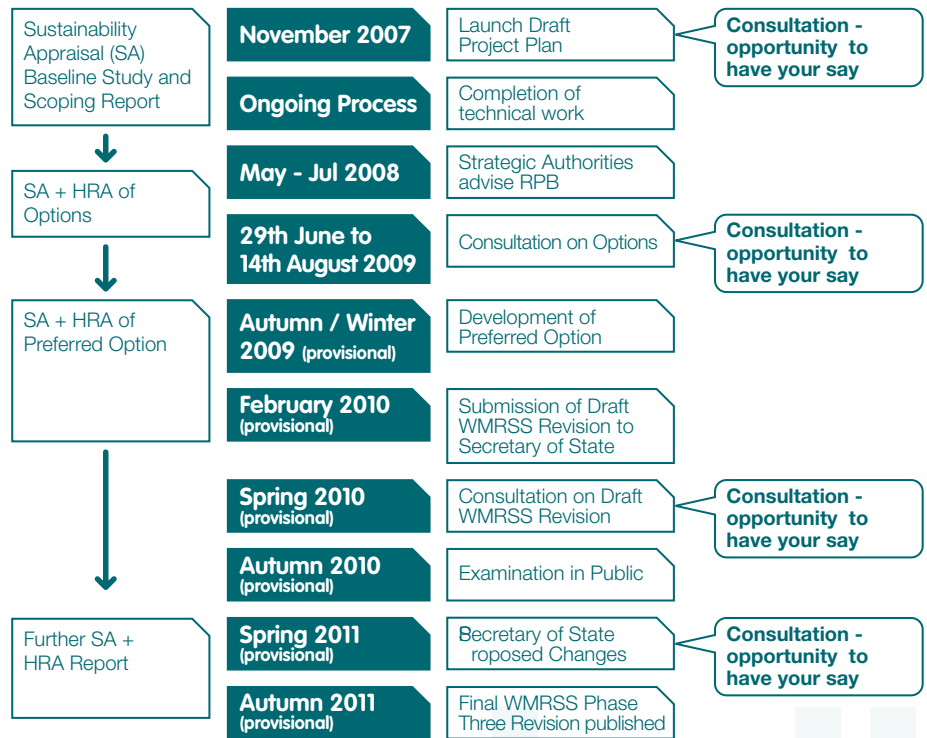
Sustainability Appraisal (SA) Baseline Study and Scoping Report

November 2007

Launch Draft Project Plan

Consultation - opportunity to have your say

Ongoing Process

Completion of technical work

SA + HRA of Options

May - Jul 2008

Strategic Authorities advise RPB

29th June to 14th August 2009

Consultation on Options

Consultation - opportunity to have your say

SA + HRA of Preferred Option

Autumn / Winter 2009 (provisional)

Development of Preferred Option

February 2010 (provisional)

Submission of Draft WMRSS Revision to Secretary of State

Spring 2010 (provisional)

Consultation on Draft WMRSS Revision

Consultation - opportunity to have your say

Autumn 2010 (provisional)

Examination in Public

Further SA + HRA Report

Spring 2011 (provisional)

Secretary of State roposed Changes

Consultation - opportunity to have your say

Autumn 2011 (provisional)

Final WMRSS Phase Three Revision published